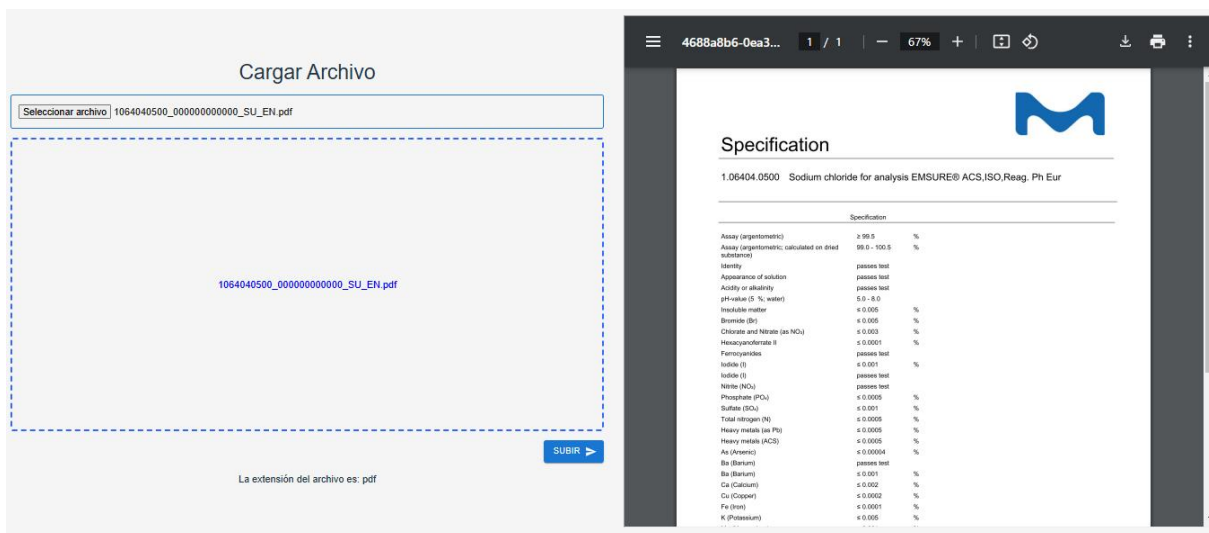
Cargar Archivo

Seleccionar archivo 1064040500_000000000000_SU_EN.pdf

1064040500_000000000000_SU_EN.pdf

SUBIR

La extensión del archivo es: pdf

4688a8b6-0ea3... 1 / 1 67%

Specification

1.06404.0500 Sodium chloride for analysis EMSURE® ACS,ISO,Reag. Ph Eur

Specification

| | | |
|---|---|---|
| Assay (argentometric) | ≥ 99.5 | % |
| Assay (argentometric; calculated on dried substance) | 99.0 - 100.5 | % |
| Identity | passes test | |
| Appearance of solution | passes test | |
| Acidity or alkalinity | passes test | |
| pH-value (5 %; water) | 5.0 - 8.0 | |
| Insoluble matter | ≤ 0.005 | % |
| Bromide (Br) | ≤ 0.005 | % |
| Chlorate and Nitrate (as $NO_3$) | ≤ 0.003 | % |
| Hexacyanoferrate II | ≤ 0.0001 | % |
| Ferrocyanides | passes test | |
| Iodide (I) | ≤ 0.001 | % |
| Iodide (I) | passes test | |
| Nitrite ($NO_2$) | passes test | |
| Phosphate ($PO_4$) | ≤ 0.0005 | % |
| Sulfate ($SO_4$) | ≤ 0.001 | % |
| Total nitrogen (N) | ≤ 0.0005 | % |
| Heavy metals (as Pb) | ≤ 0.0005 | % |
| Heavy metals (ACS) | ≤ 0.0005 | % |
| As (Arsenic) | ≤ 0.00004 | % |
| Ba (Barium) | passes test | |
| Ba (Barium) | ≤ 0.001 | % |
| Ca (Calcium) | ≤ 0.002 | % |
| Cu (Copper) | ≤ 0.0002 | % |
| Fe (Iron) | ≤ 0.0001 | % |
| K (Potassium) | ≤ 0.005 | % |